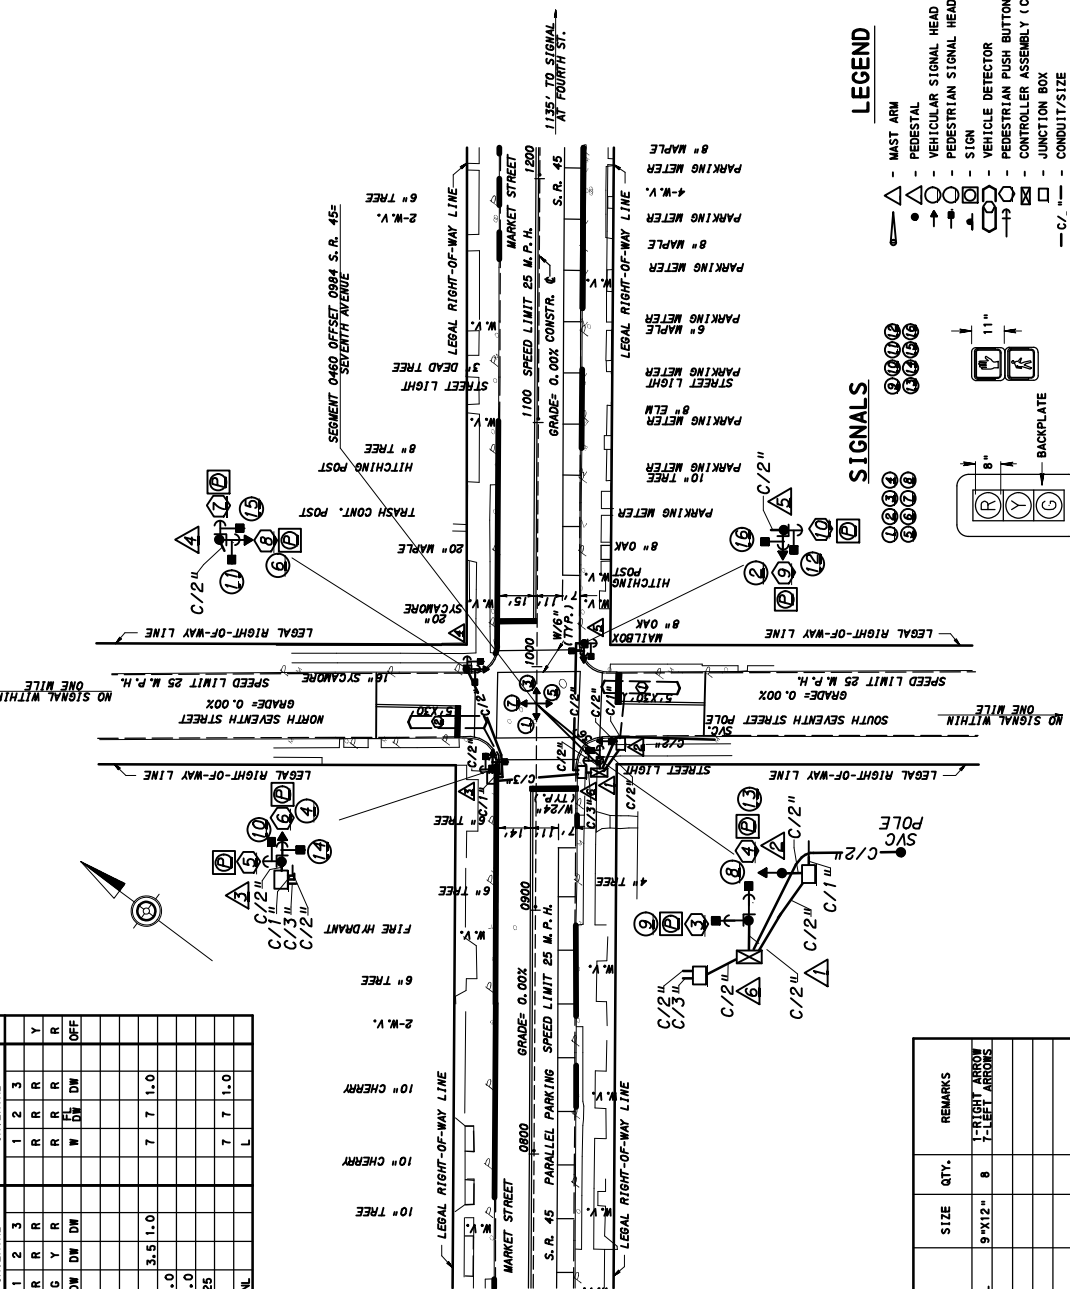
LEGEND

- MAST ARM
- PEDESTAL
- VEHICULAR SIGNAL HEAD
- PEDESTRIAN SIGNAL HEAD
- SIGN
- VEHICLE DETECTOR
- PEDESTRIAN PUSH BUTTON
- CONTROLLER ASSEMBLY (C
- JUNCTION BOX
C/_" - CONDUIT/SIZE

SIGNALS

1 2 3 4
5 6 7 8

9 10 11 12
13 14 15 16

8"
R
Y
G
BACKPLATE

11"

1135' TO SIGNAL AT FOURTH ST.

SEGMENT 0460 OFFSET 0984 S.R. 45= SEVENTH AVENUE

MARKET STREET 1200
S.R. 45
1100 SPEED LIMIT 25 M.P.H.
GRADE= 0.00% CONSTR.

LEGAL RIGHT-OF-WAY LINE
LEGAL RIGHT-OF-WAY LINE

6" TREE
2-W.V.
W.V.
3' DEAD TREE
STREET LIGHT
W.V.
8" TREE
HITCHING POST
TRASH CONT. POST
20" MAPLE
20" SYCAMORE
W.V.
15'
W/6" (TYP.)
1000

8" MAPLE
PARKING METER
4-W.V.
PARKING METER
8" MAPLE
PARKING METER
W.V.
PARKING METER
6" MAPLE
PARKING METER
STREET LIGHT
PARKING METER
8" ELM
PARKING METER
10" TREE
PARKING METER
8" OAK
W.V.
HITCHING POST
W.V.
8" OAK
MAILBOX

C/2"
C/2"

LEGAL RIGHT-OF-WAY LINE
LEGAL RIGHT-OF-WAY LINE

16" SYCAMORE
SPEED LIMIT 25 M.P.H.
GRADE= 0.00%
NORTH SEVENTH STREET
NO SIGNAL WITHIN ONE MILE

SPEED LIMIT 25 M.P.H.
GRADE= 0.00%
SOUTH SEVENTH STREET
SVC. POLE
NO SIGNAL WITHIN ONE MILE

5'X30'
5'X30'
C/2"
C/2"
C/2"
C/2"
C/3"
C/2"
C/3"
C/1"
STREET LIGHT

LEGAL RIGHT-OF-WAY LINE
LEGAL RIGHT-OF-WAY LINE

TREE
14'
W/24" (TYP.)
11'
7'
6" TREE
W.V.
FIRE HYDRANT
6" TREE
2-W.V.
10" CHERRY
10" CHERRY
10" TREE
W.V.
4" TREE
W.V.
W.V.
W.V.

0900
GRADE= 0.00%
SPEED LIMIT 25 M.P.H.
0800
PARALLEL PARKING
S.R. 45
MARKET STREET

SVC POLE
C/2"
C/1"
C/2"
C/2"
C/2"
C/2"
C/3"
C/2"
C/1"
C/3"
C/2"

| SIZE | QTY. | REMARKS |
|---|---|---|
| 9"X12" | 8 | 1-RIGHT ARROW 7-LEFT ARROWS |

| 1 | 2 | 3 | | Y |
|---|---|---|---|---|
| R | R | R | | R |
| W | FL DW | DW | | OFF |
| 7 | 7 | 1.0 | | |
| 7 | 7 | 1.0 | | |
| L | | | | |

| 1 | 2 | 3 |
|---|---|---|
| R | R | R |
| G | Y | R |
| DW | DW | DW |
| .0 | 3.5 | 1.0 |
| .0 | | |
| 25 | | |
| NL | | |